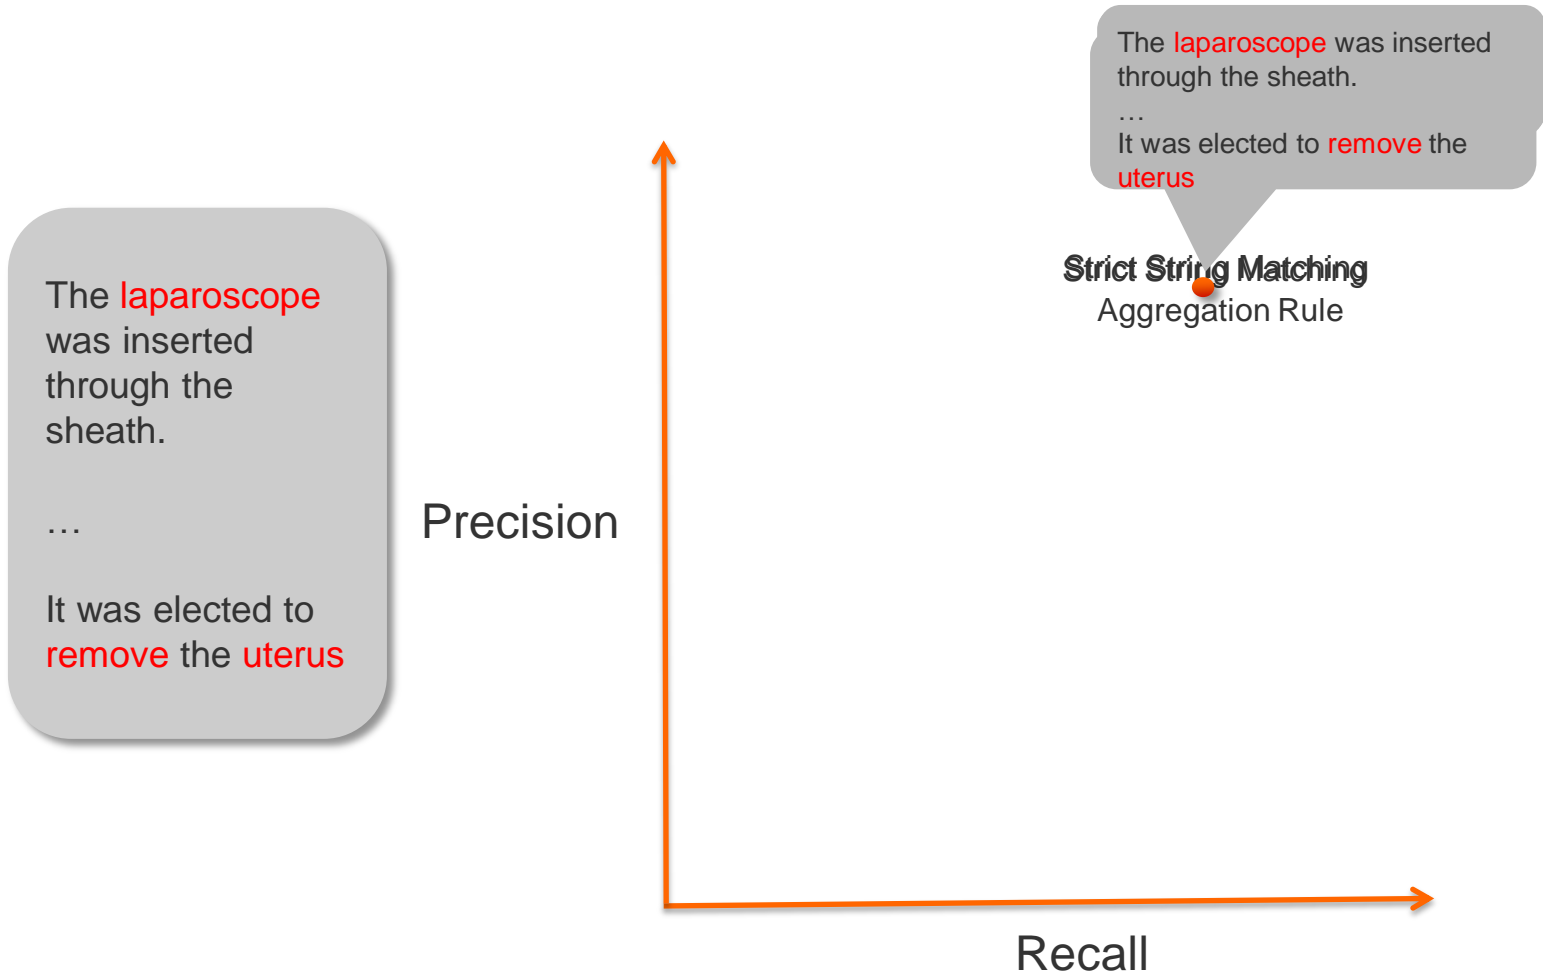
The laparoscope was inserted through the sheath.

…

It was elected to remove the uterus

Precision

The laparoscope was inserted through the sheath.

…

It was elected to remove the uterus

Strict String Matching

Aggregation Rule

Recall